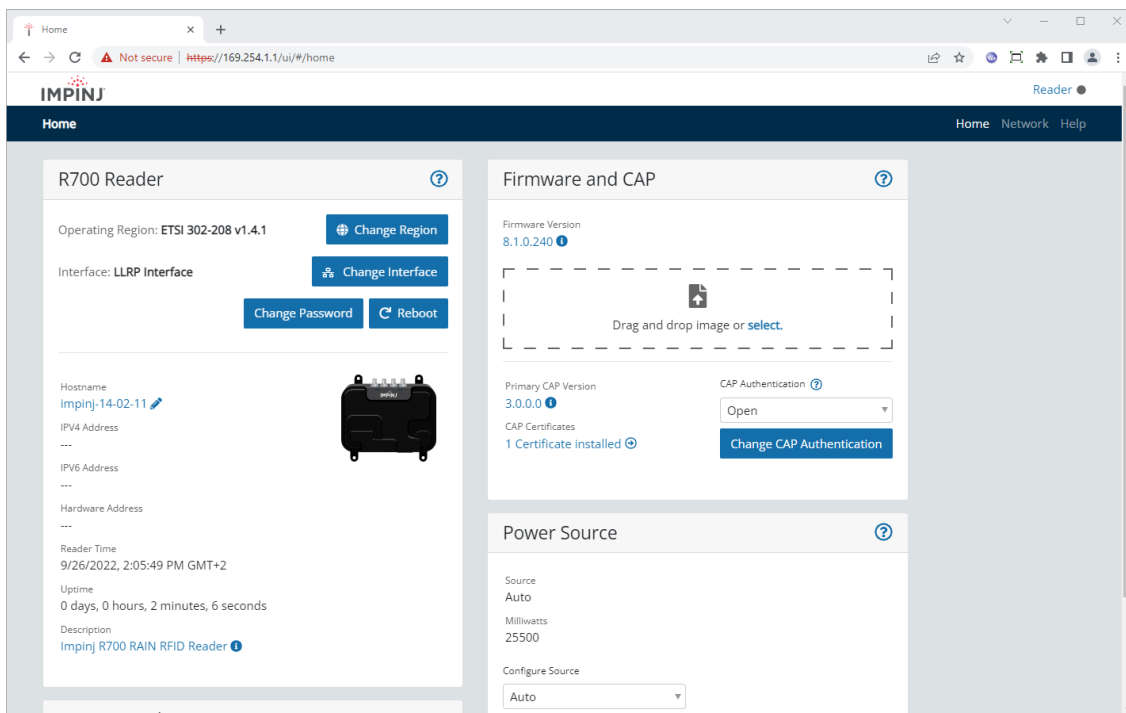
Home ×
+
Not secure | https://169.254.1.1/ui/#/home

IMPINJ
Reader

Home
Home Network Help

R700 Reader

Operating Region: ETSI 302-208 v1.4.1
Change Region
Interface: LLRP Interface
Change Interface
Change Password
Reboot

Hostname
impinj-14-02-11
IPV4 Address
---
IPV6 Address
---
Hardware Address
---
Reader Time
9/26/2022, 2:05:49 PM GMT+2
Uptime
0 days, 0 hours, 2 minutes, 6 seconds
Description
Impinj R700 RAIN RFID Reader

IMPINJ

Firmware and CAP

Firmware Version
8.1.0.240

Drag and drop image or select.

Primary CAP Version
3.0.0.0
CAP Certificates
1 Certificate installed
CAP Authentication
Open
Change CAP Authentication

Power Source

Source
Auto
Milliwatts
25500

Configure Source
Auto